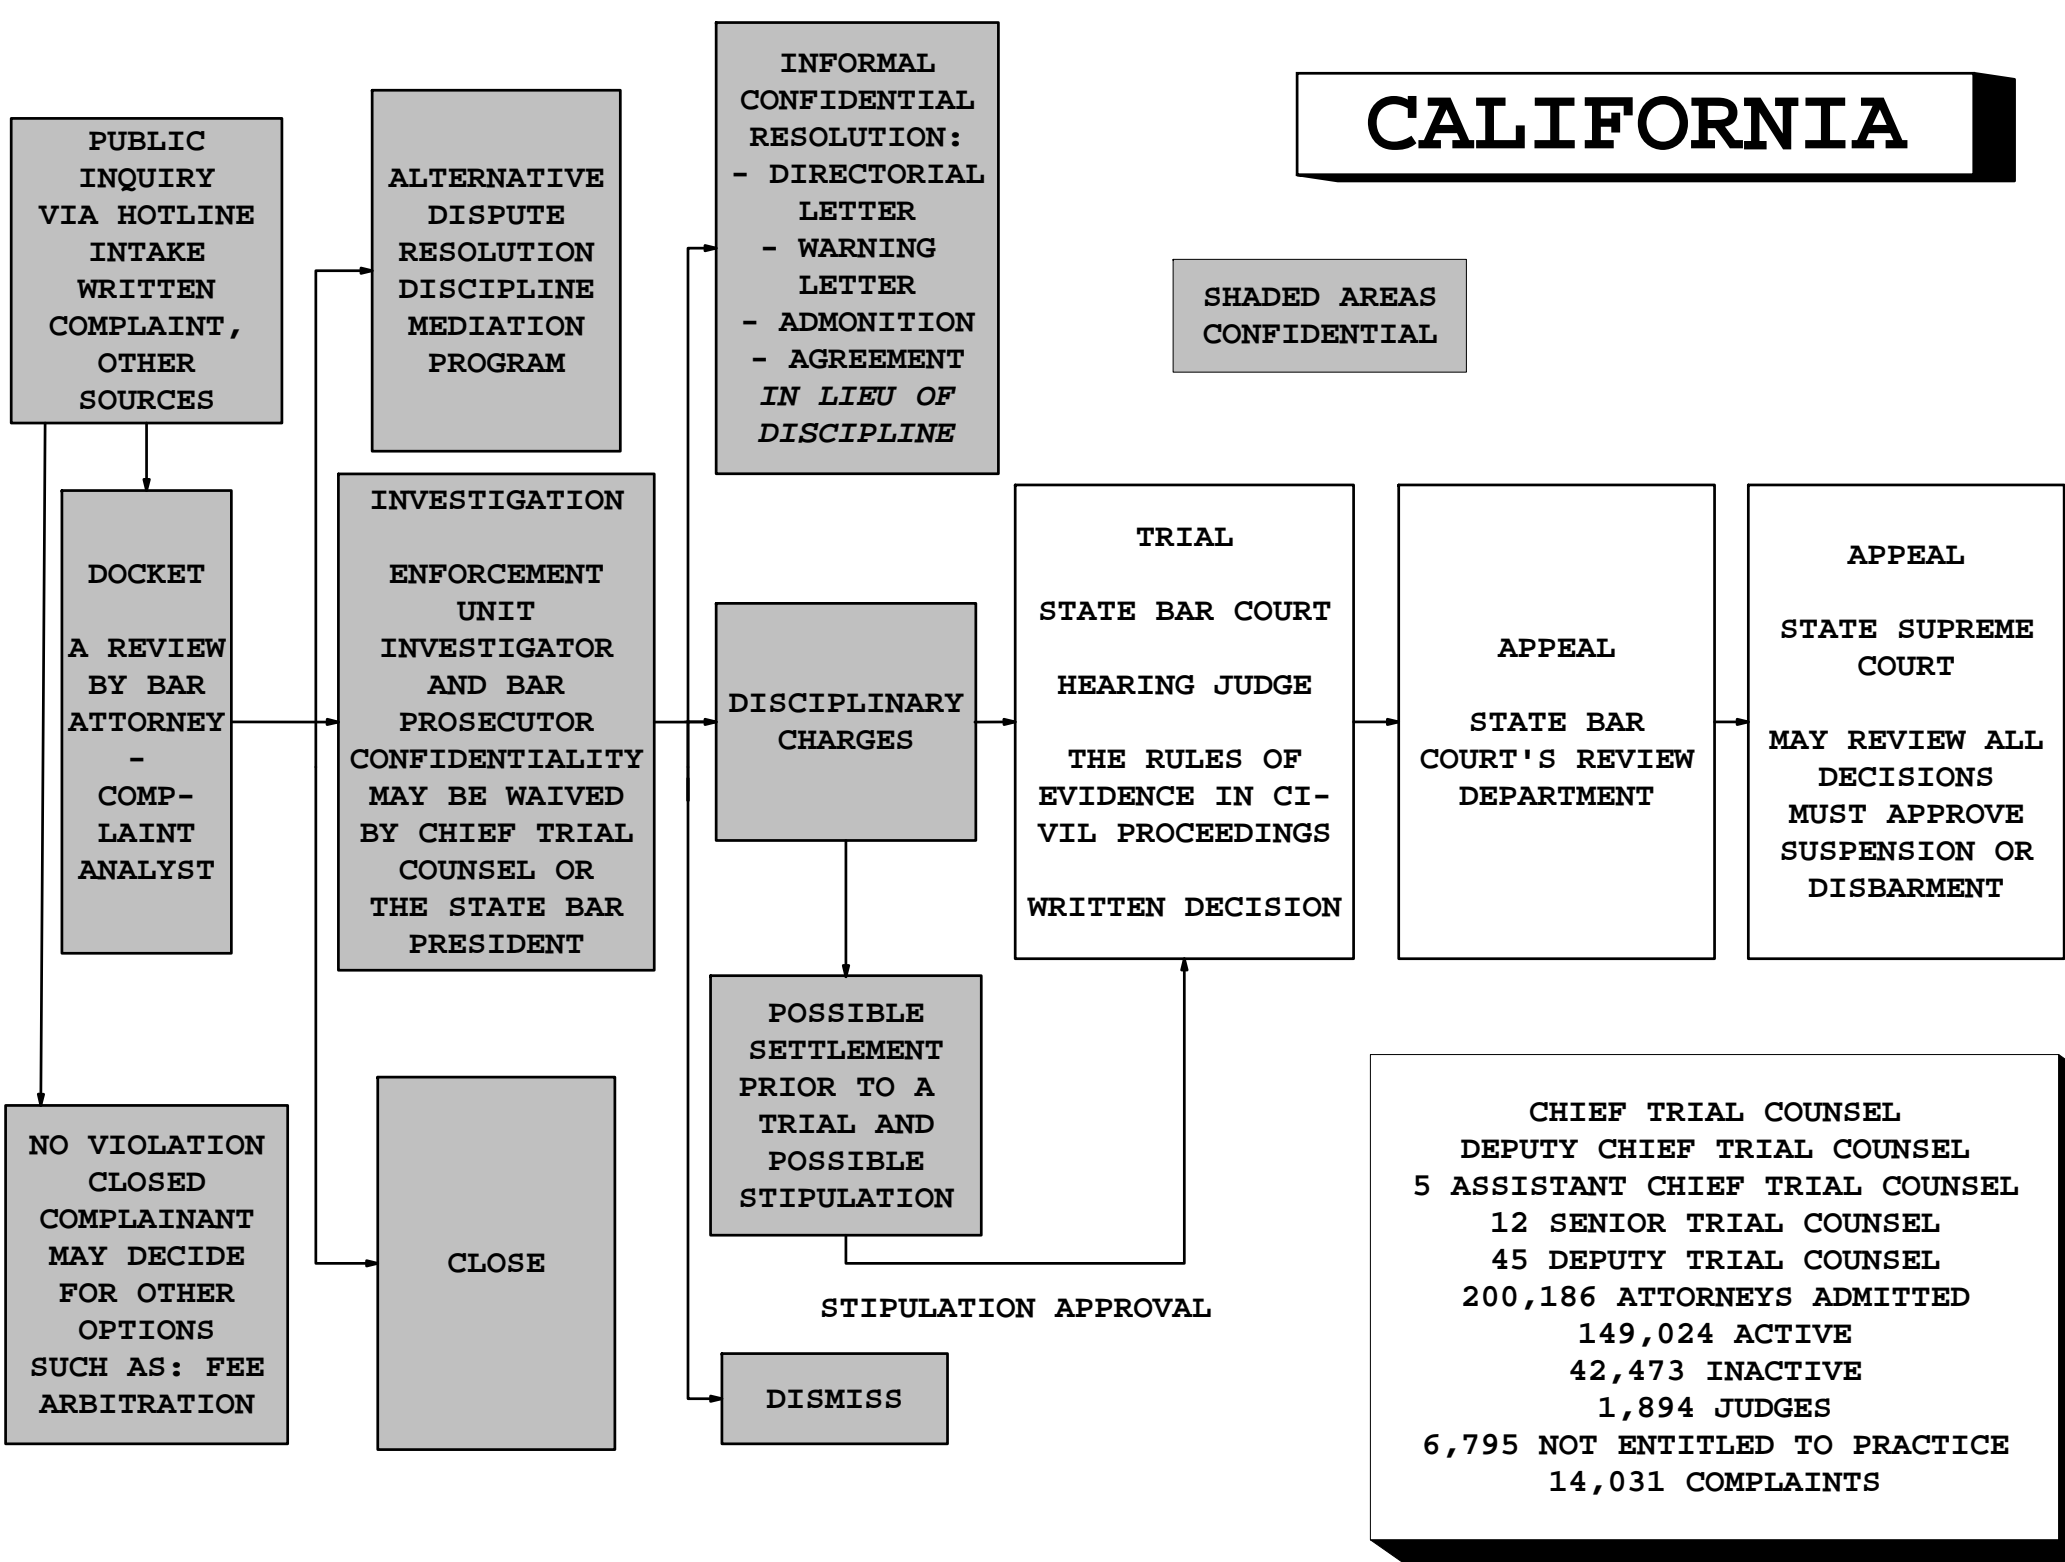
CALIFORNIA

PUBLIC INQUIRY VIA HOTLINE INTAKE WRITTEN COMPLAINT, OTHER SOURCES

ALTERNATIVE DISPUTE RESOLUTION DISCIPLINE MEDIATION PROGRAM

INFORMAL CONFIDENTIAL RESOLUTION:
- DIRECTORIAL LETTER
- WARNING LETTER
- ADMONITION
- AGREEMENT *IN LIEU OF DISCIPLINE*

SHADED AREAS CONFIDENTIAL

DOCKET

A REVIEW BY BAR ATTORNEY - COMPLAINT ANALYST

INVESTIGATION

ENFORCEMENT UNIT INVESTIGATOR AND BAR PROSECUTOR CONFIDENTIALITY MAY BE WAIVED BY CHIEF TRIAL COUNSEL OR THE STATE BAR PRESIDENT

DISCIPLINARY CHARGES

TRIAL

STATE BAR COURT

HEARING JUDGE

THE RULES OF EVIDENCE IN CIVIL PROCEEDINGS

WRITTEN DECISION

APPEAL

STATE BAR COURT'S REVIEW DEPARTMENT

APPEAL

STATE SUPREME COURT

MAY REVIEW ALL DECISIONS MUST APPROVE SUSPENSION OR DISBARMENT

POSSIBLE SETTLEMENT PRIOR TO A TRIAL AND POSSIBLE STIPULATION

STIPULATION APPROVAL

NO VIOLATION CLOSED COMPLAINANT MAY DECIDE FOR OTHER OPTIONS SUCH AS: FEE ARBITRATION

CLOSE

DISMISS

CHIEF TRIAL COUNSEL
DEPUTY CHIEF TRIAL COUNSEL
5 ASSISTANT CHIEF TRIAL COUNSEL
12 SENIOR TRIAL COUNSEL
45 DEPUTY TRIAL COUNSEL
200,186 ATTORNEYS ADMITED
149,024 ACTIVE
42,473 INACTIVE
1,894 JUDGES
6,795 NOT ENTITLED TO PRACTICE
14,031 COMPLAINTS